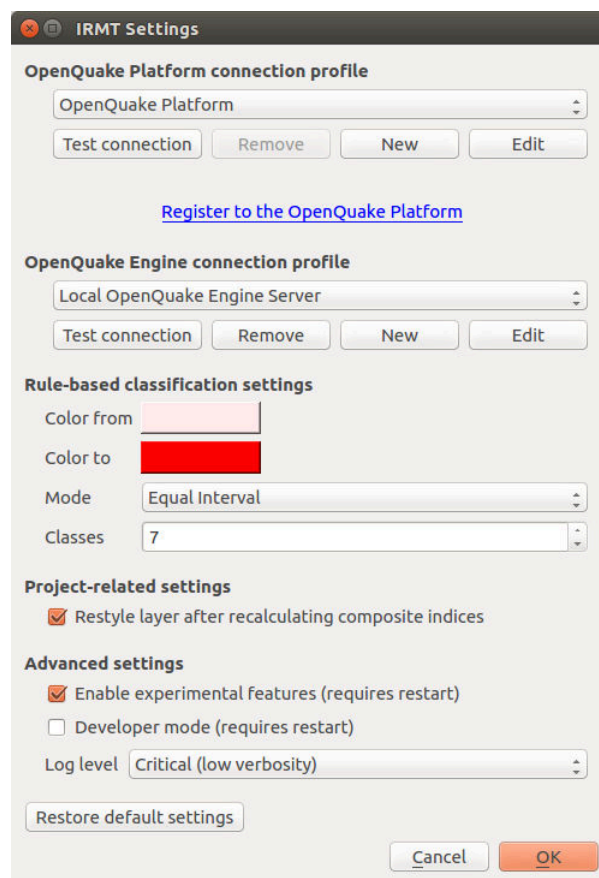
IRMT Settings

OpenQuake Platform connection profile

OpenQuake Platform

Test connection | Remove | New | Edit

Register to the OpenQuake Platform

OpenQuake Engine connection profile

Local OpenQuake Engine Server

Test connection | Remove | New | Edit

Rule-based classification settings

Color from

Color to

Mode Equal Interval

Classes 7

Project-related settings

Restyle layer after recalculating composite indices

Advanced settings

Enable experimental features (requires restart)

Developer mode (requires restart)

Log level Critical (low verbosity)

Restore default settings

Cancel OK